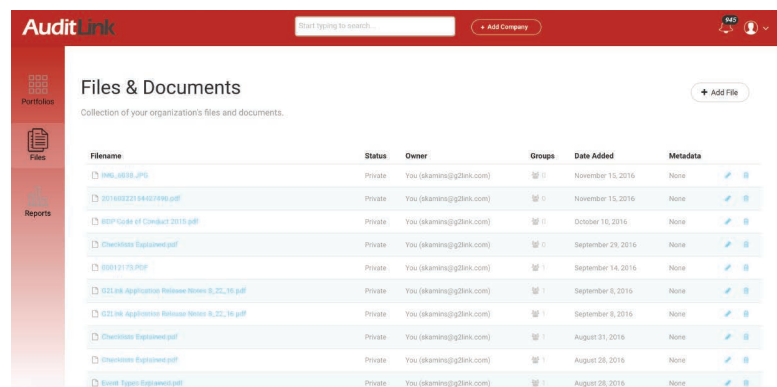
AuditLink

Start typing to search...

+ Add Company

945

Portfolios

Files

Reports

Files & Documents

Collection of your organization's files and documents.

+ Add File

| Filename | Status | Owner | Groups | Date Added | Metadata |
|---|---|---|---|---|---|
| IMG_6698.JPG | Private | You (skamins@g2link.com) | 0 | November 15, 2016 | None |
| 20160322154421988.pdf | Private | You (skamins@g2link.com) | 0 | November 15, 2016 | None |
| BDSP Code of Conduct 2015.pdf | Private | You (skamins@g2link.com) | 0 | October 10, 2016 | None |
| Checkbox Explained.pdf | Private | You (skamins@g2link.com) | 0 | September 29, 2016 | None |
| 00013175.PDF | Private | You (skamins@g2link.com) | 1 | September 14, 2016 | None |
| G2Link Application Release Notes 8_22_16.pdf | Private | You (skamins@g2link.com) | 1 | September 8, 2016 | None |
| G2Link Application Release Notes 8_22_16.pdf | Private | You (skamins@g2link.com) | 1 | September 8, 2016 | None |
| Checkbox Explained.pdf | Private | You (skamins@g2link.com) | 1 | August 31, 2016 | None |
| Checkbox Explained.pdf | Private | You (skamins@g2link.com) | 1 | August 28, 2016 | None |
| Event Types Explained.pdf | Private | You (skamins@g2link.com) | 1 | August 28, 2016 | None |